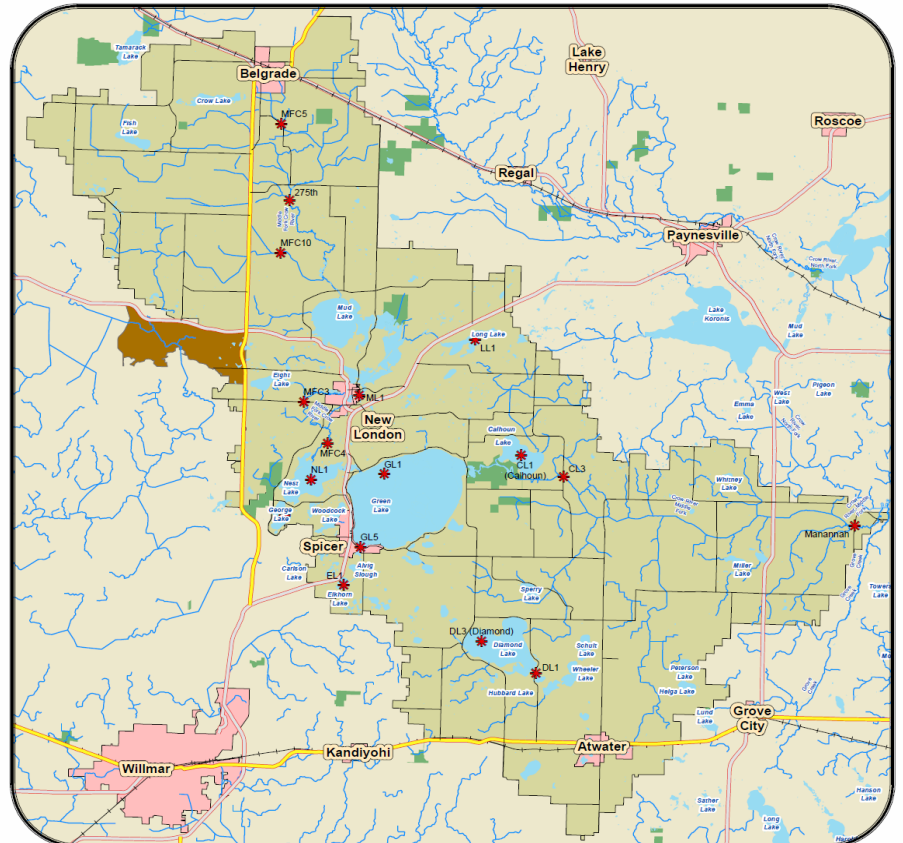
Tamarack Lake
Belgrade
Crow Lake
Fish Lake
MFC5
Lake Henry
Roscoe
Regal
275th
Middle Fork Crow River
MFC10
Paynesville
Crow River North Fork
Crow River North Fork
Lake Koronis
Mud Lake
Long Lake
LL1
Mud Lake
Eight Lake
MFC3
ML1
New London
West Lake
Pigeon Lake
Emma Lake
MFC4
Calhoun Lake
NL1
Nest Lake
GL1
CL1 (Calhoun)
CL3
Whitney Lake
Green Lake
George Lake
Woodcock Lake
Crow River Middle Fork
Manannah
Spicer
GL5
Carlson Lake
EL
Alvig Slough
Elkhorn Lake
Sperry Lake
Miller Lake
Towers Lake
DL3 (Diamond)
Diamond Lake
Schult Lake
DL1
Wheeler Lake
Peterson Lake
Hubbard Lake
Helga Lake
Lund Lake
Grove City
Willmar
Kandiyohi
Atwater
Hanson Lake
Sather Lake
Long Lake